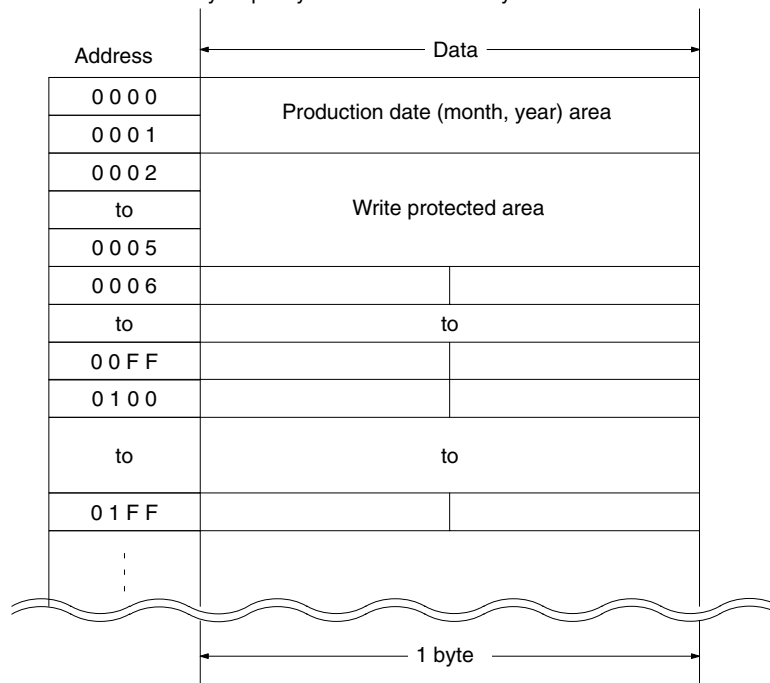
| Address | Data | |
|---|---|---|
| 0000 | Production date (month, year) area | |
| 0001 | | |
| 0002 | Write protected area | |
| to | | |
| 0005 | | |
| 0006 | | |
| to | to | |
| 00FF | | |
| 0100 | | |
| to | to | |
| 01FF | | |

1 byte